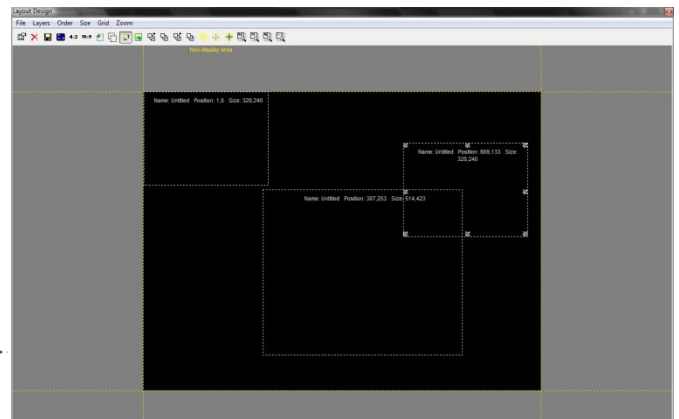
Layout Design

File Layers Order Size Grid Zoom

4:3 16:9

Non-display area

Name: Untitled Position: 1,0 Size: 320,240

Name: Untitled Position: 669,133 Size: 320,240

Name: Untitled Position: 367,253 Size: 514,423